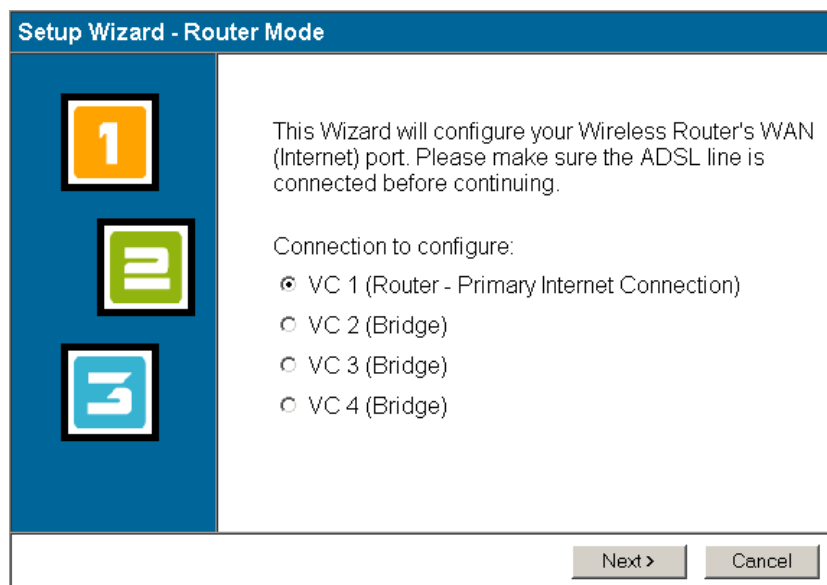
Setup Wizard - Router Mode

1

2

3

This Wizard will configure your Wireless Router's WAN (Internet) port. Please make sure the ADSL line is connected before continuing.

Connection to configure:

VC 1 (Router - Primary Internet Connection)

VC 2 (Bridge)

VC 3 (Bridge)

VC 4 (Bridge)

Next >

Cancel